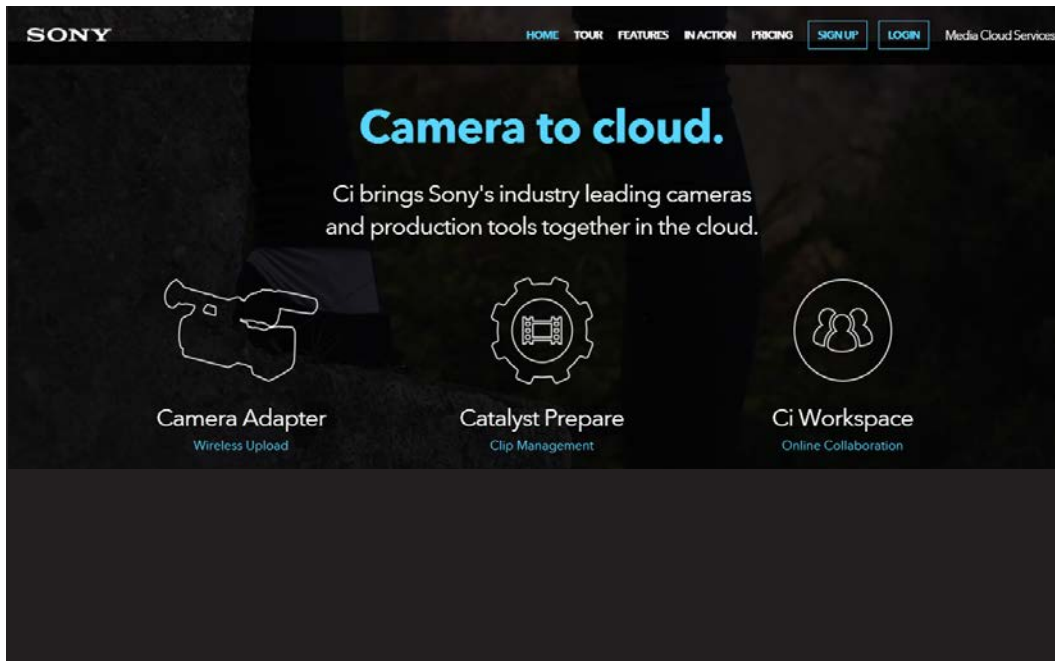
SONY

HOME TOUR FEATURES IN ACTION PRICING SIGN UP LOGIN Media Cloud Services

Camera to cloud.

Ci brings Sony's industry leading cameras and production tools together in the cloud.

Camera Adapter
Wireless Upload

Catalyst Prepare
Clip Management

Ci Workspace
Online Collaboration